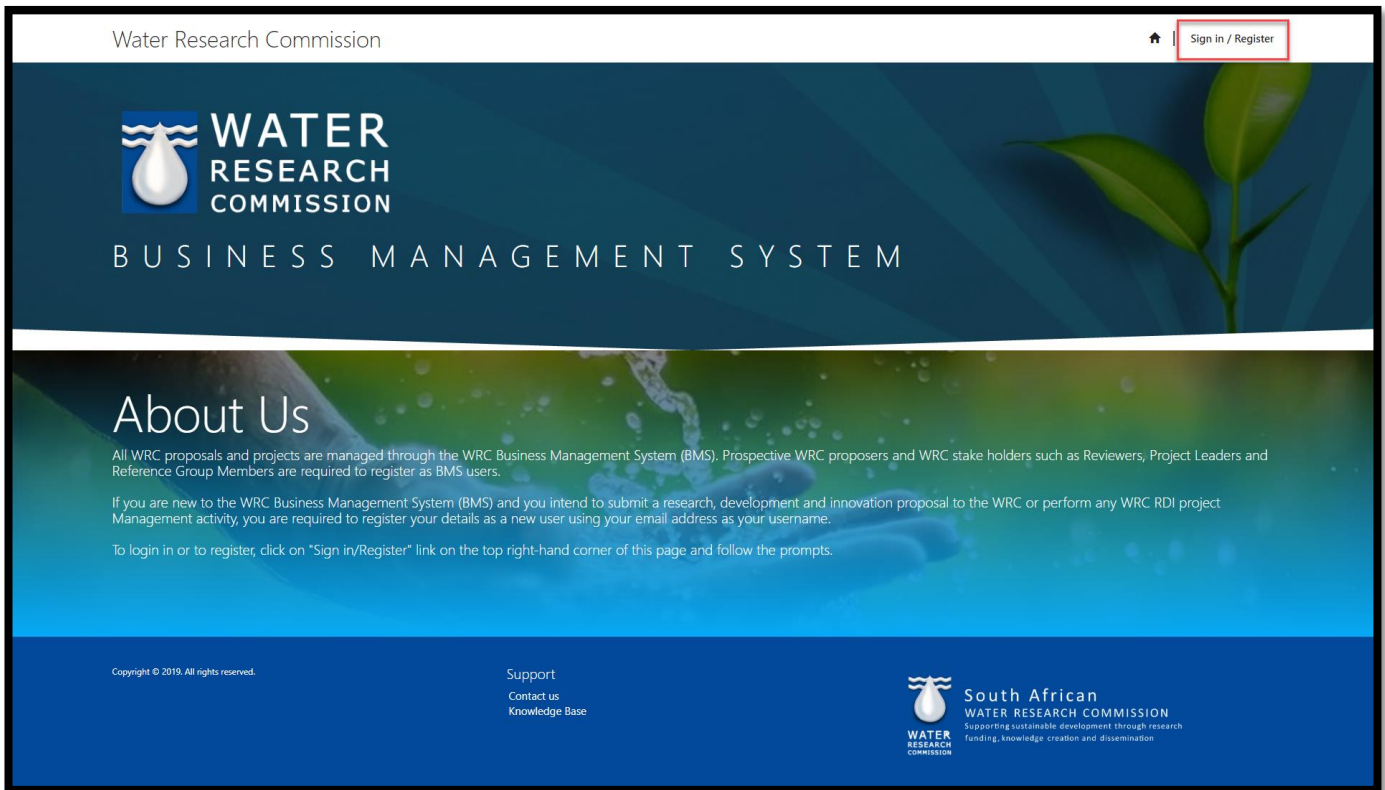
Water Research Commission

Sign in / Register

WATER RESEARCH COMMISSION

BUSINESS MANAGEMENT SYSTEM

About Us

All WRC proposals and projects are managed through the WRC Business Management System (BMS). Prospective WRC proposers and WRC stake holders such as Reviewers, Project Leaders and Reference Group Members are required to register as BMS users.

If you are new to the WRC Business Management System (BMS) and you intend to submit a research, development and innovation proposal to the WRC or perform any WRC RDI project Management activity, you are required to register your details as a new user using your email address as your username.

To login in or to register, click on "Sign in/Register" link on the top right-hand corner of this page and follow the prompts.

Copyright © 2019. All rights reserved.

Support

Contact us

Knowledge Base

WATER RESEARCH COMMISSION

South African
WATER RESEARCH COMMISSION
Supporting sustainable development through research funding, knowledge creation and dissemination